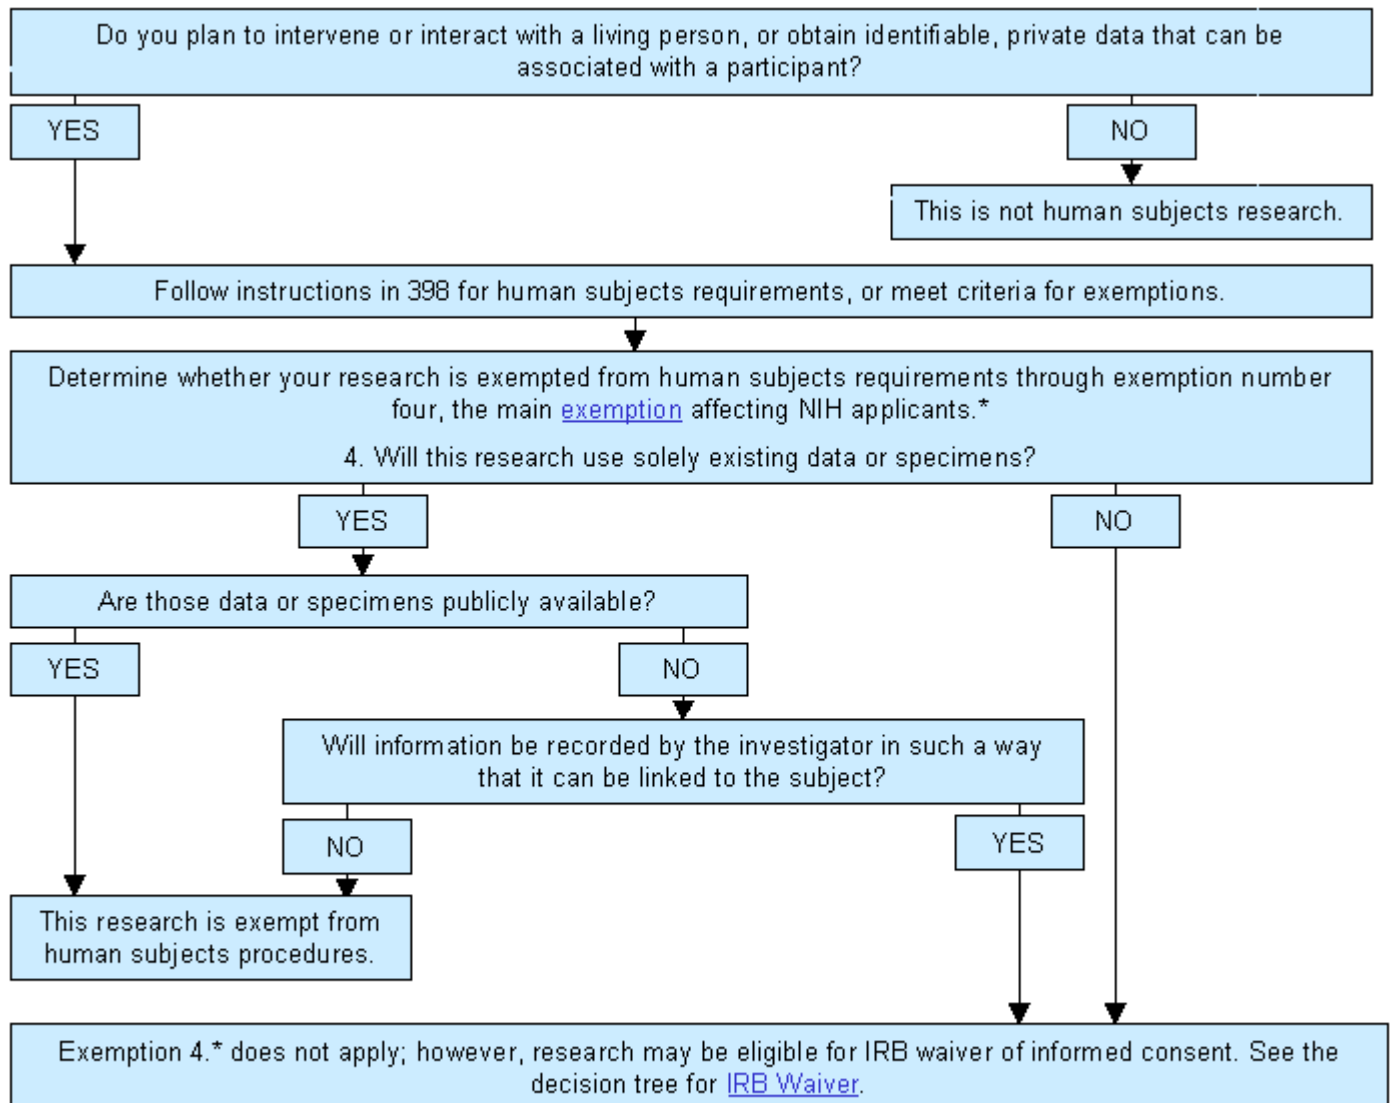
Do you plan to intervene or interact with a living person, or obtain identifiable, private data that can be associated with a participant?

YES

NO

This is not human subjects research.

Follow instructions in 398 for human subjects requirements, or meet criteria for exemptions.

Determine whether your research is exempted from human subjects requirements through exemption number four, the main exemption affecting NIH applicants.*

4. Will this research use solely existing data or specimens?

YES

NO

Are those data or specimens publicly available?

YES

NO

Will information be recorded by the investigator in such a way that it can be linked to the subject?

NO

YES

This research is exempt from human subjects procedures.

Exemption 4.* does not apply; however, research may be eligible for IRB waiver of informed consent. See the decision tree for IRB Waiver.